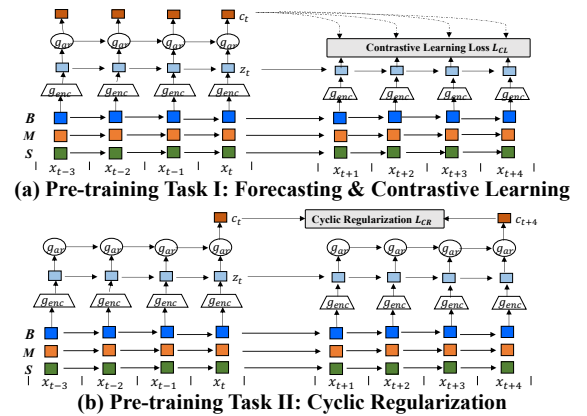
$c_t$

$g_{ar}$ $g_{ar}$ $g_{ar}$ $g_{ar}$

Contrastive Learning Loss $L_{CL}$

$z_t$

$g_{enc}$ $g_{enc}$ $g_{enc}$ $g_{enc}$ $g_{enc}$ $g_{enc}$ $g_{enc}$ $g_{enc}$

B
M
S

$x_{t-3}$ $x_{t-2}$ $x_{t-1}$ $x_t$ $x_{t+1}$ $x_{t+2}$ $x_{t+3}$ $x_{t+4}$

(a) Pre-training Task I: Forecasting & Contrastive Learning

$c_t$ Cyclic Regularization $L_{CR}$ $c_{t+4}$

$g_{ar}$ $g_{ar}$ $g_{ar}$ $g_{ar}$ $g_{ar}$

$z_t$

$g_{enc}$ $g_{enc}$ $g_{enc}$ $g_{enc}$ $g_{enc}$ $g_{enc}$ $g_{enc}$ $g_{enc}$

B
M
S

$x_{t-3}$ $x_{t-2}$ $x_{t-1}$ $x_t$ $x_{t+1}$ $x_{t+2}$ $x_{t+3}$ $x_{t+4}$

(b) Pre-training Task II: Cyclic Regularization